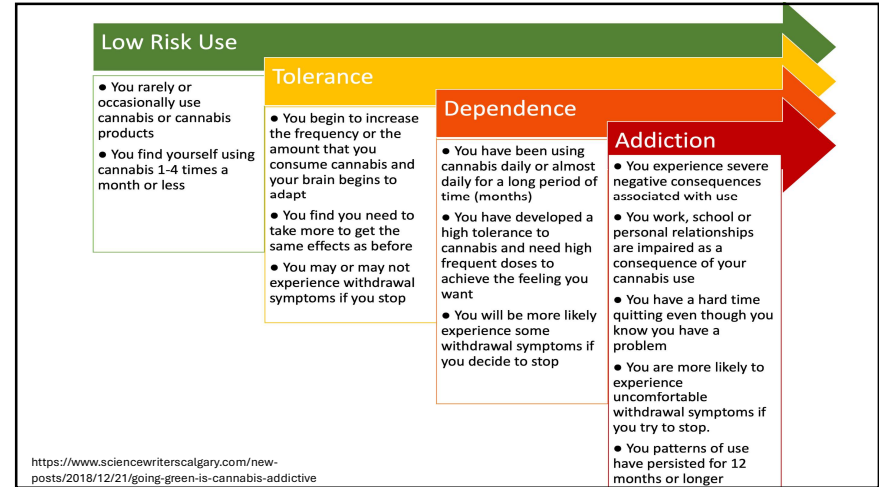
Low Risk Use

● You rarely or occasionally use cannabis or cannabis products

● You find yourself using cannabis 1-4 times a month or less

Tolerance

● You begin to increase the frequency or the amount that you consume cannabis and your brain begins to adapt

● You find you need to take more to get the same effects as before

● You may or may not experience withdrawal symptoms if you stop

Dependence

● You have been using cannabis daily or almost daily for a long period of time (months)

● You have developed a high tolerance to cannabis and need high frequent doses to achieve the feeling you want

● You will be more likely experience some withdrawal symptoms if you decide to stop

Addiction

● You experience severe negative consequences associated with use

● You work, school or personal relationships are impaired as a consequence of your cannabis use

● You have a hard time quitting even though you know you have a problem

● You are more likely to experience uncomfortable withdrawal symptoms if you try to stop.

● You patterns of use have persisted for 12 months or longer

https://www.sciencewriterscalgary.com/new-posts/2018/12/21/going-green-is-cannabis-addictive